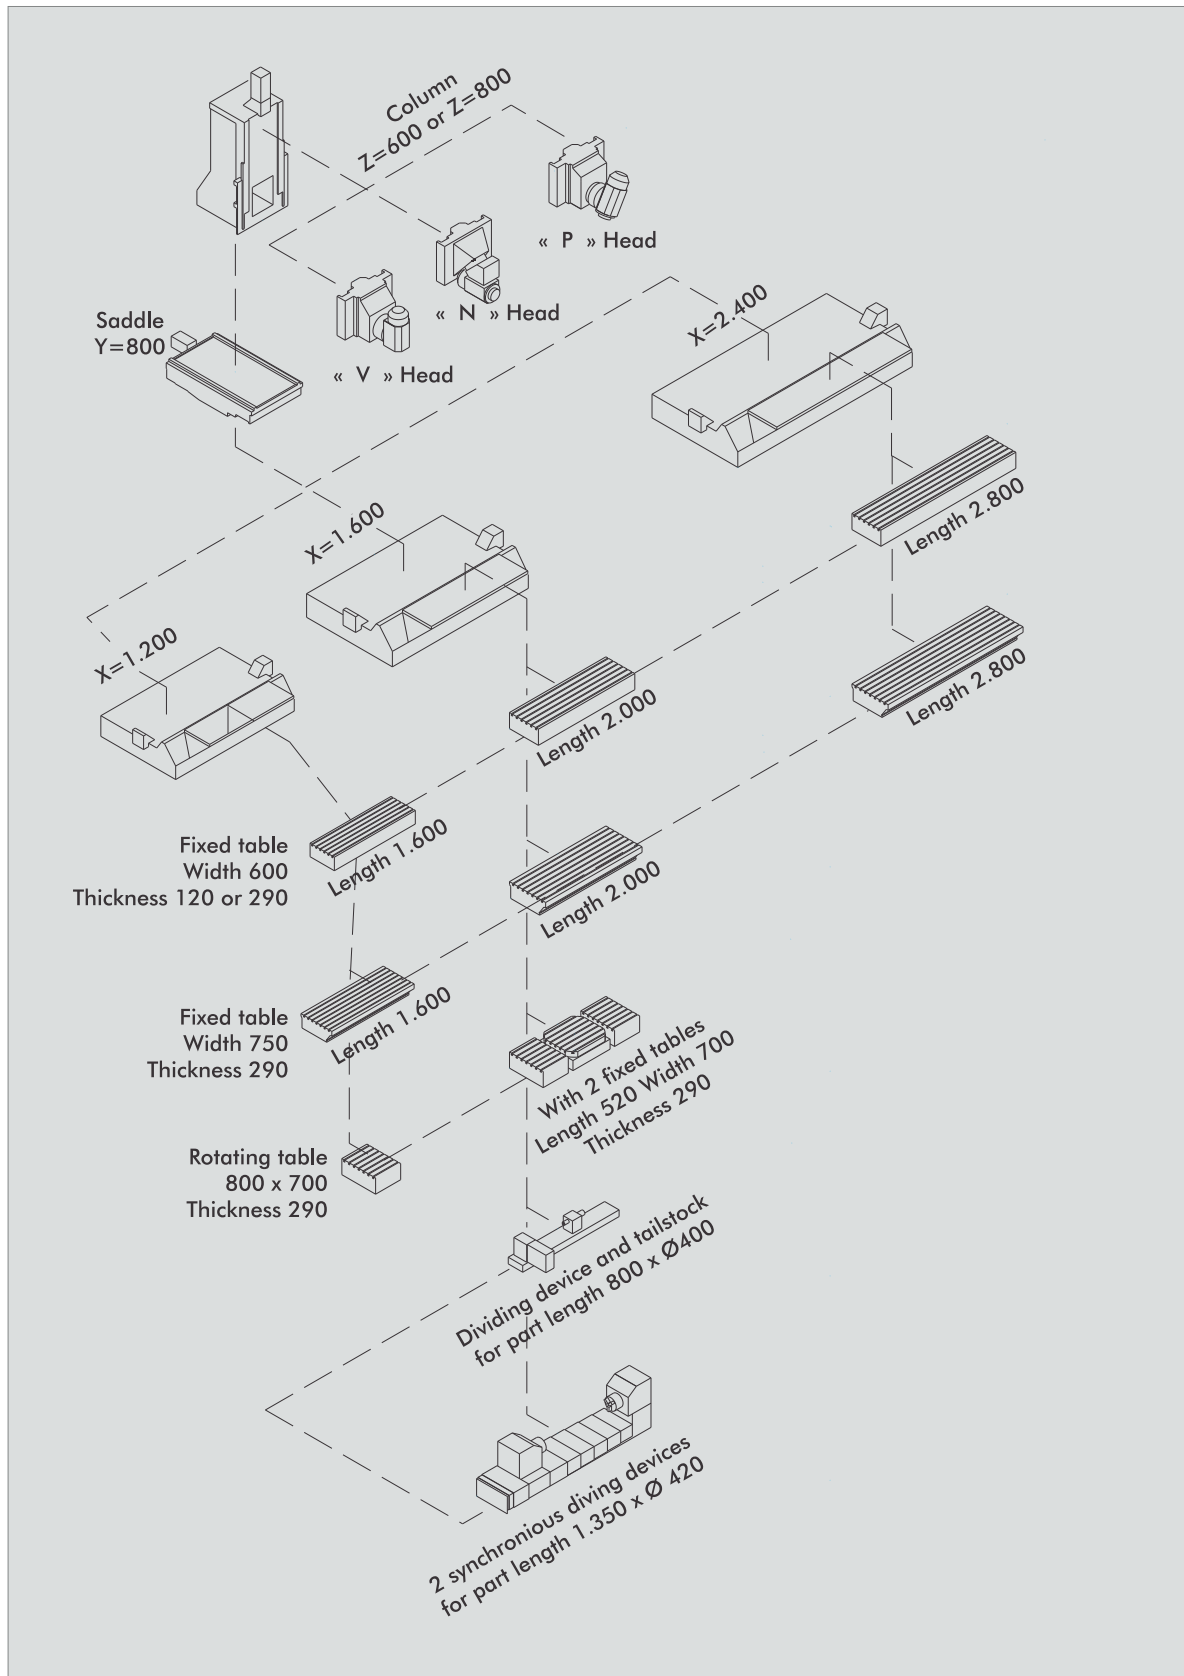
Column
Z=600 or Z=800

« P » Head

« N » Head

« V » Head

Saddle
Y=800

X=2.400

Length 2.800

X=1.600

X=1.200

Length 2.000

Length 2.800

Fixed table
Width 600
Thickness 120 or 290

Length 1.600

Length 2.000

Fixed table
Width 750
Thickness 290

Length 1.600

With 2 fixed tables
Length 520 Width 700
Thickness 290

Rotating table
800 x 700
Thickness 290

Dividing device and tailstock
for part length 800 x Ø400

2 synchronious diving devices
for part length 1.350 x Ø 420